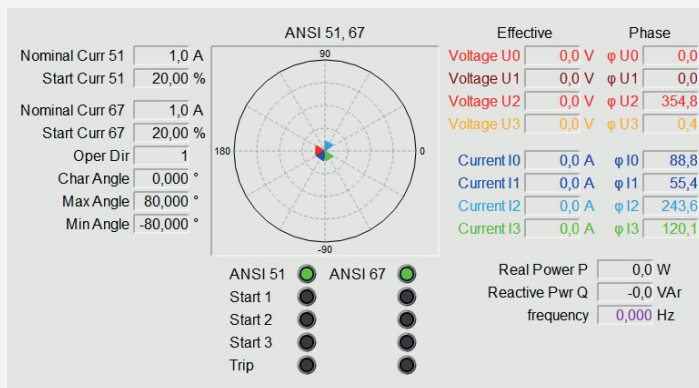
ANSI 51, 67

| | | |
|---|---|---|
| Nominal Curr 51 | 1,0 | A |
| Start Curr 51 | 20,00 | % |
| Nominal Curr 67 | 1,0 | A |
| Start Curr 67 | 20,00 | % |
| Oper Dir | 1 | |
| Char Angle | 0,000 | ° |
| Max Angle | 80,000 | ° |
| Min Angle | -80,000 | ° |

90
180
0
-90

ANSI 51 ANSI 67
Start 1
Start 2
Start 3
Trip

Effective Phase

| | | | | |
|---|---|---|---|---|
| Voltage U0 | 0,0 | V | φ U0 | 0,0 |
| Voltage U1 | 0,0 | V | φ U1 | 0,0 |
| Voltage U2 | 0,0 | V | φ U2 | 354,8 |
| Voltage U3 | 0,0 | V | φ U3 | 0,4 |
| Current I0 | 0,0 | A | φ I0 | 88,8 |
| Current I1 | 0,0 | A | φ I1 | 55,4 |
| Current I2 | 0,0 | A | φ I2 | 243,6 |
| Current I3 | 0,0 | A | φ I3 | 120,1 |

Real Power P 0,0 W
Reactive Pwr Q -0,0 VAr
frequency 0,000 Hz